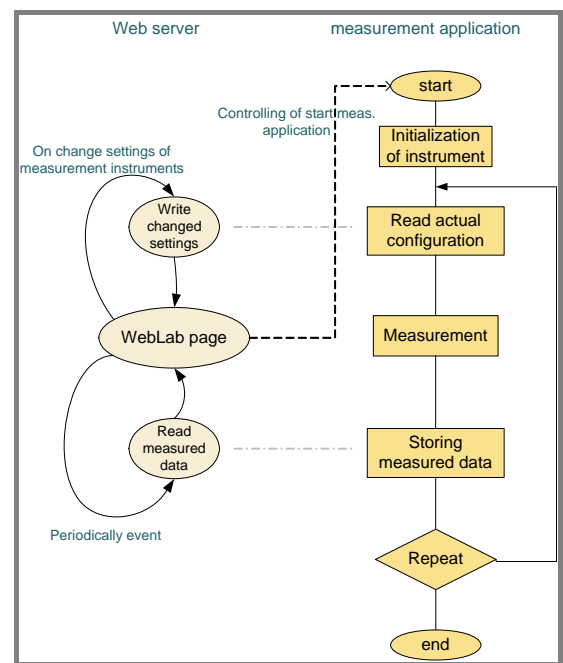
Web server

measurement application

start

Controlling of start meas. application

Initialization of instrument

On change settings of measurement instruments

Write changed settings

Read actual configuration

WebLab page

Measurement

Read measured data

Storing measured data

Periodically event

Repeat

end